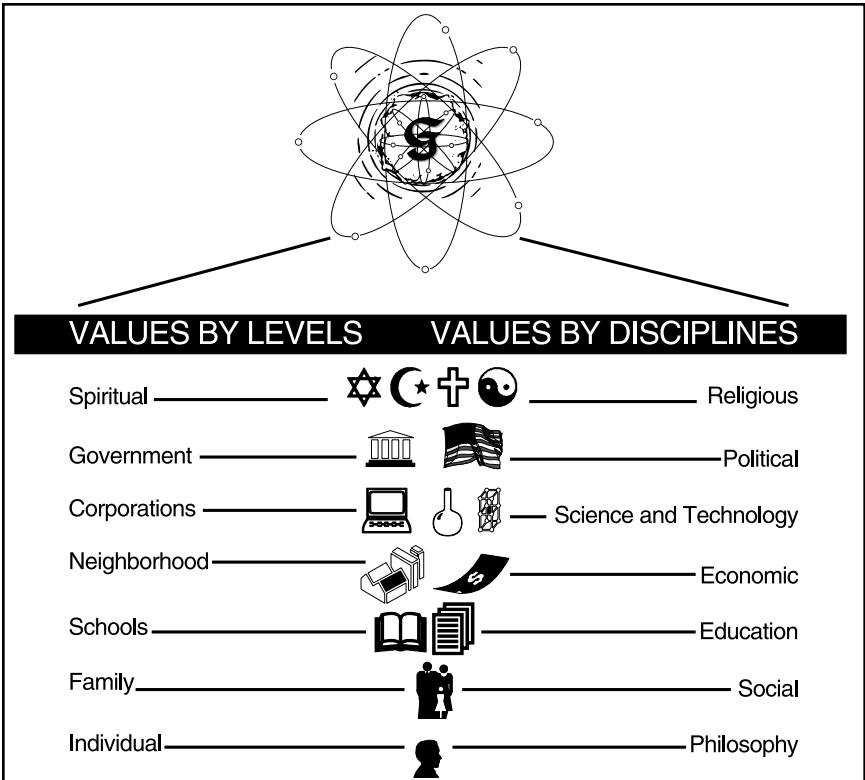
S

VALUES BY LEVELS VALUES BY DISCIPLINES

Spiritual Religious

Government Political

Corporations Science and Technology

Neighborhood Economic

Schools Education

Family Social

Individual Philosophy